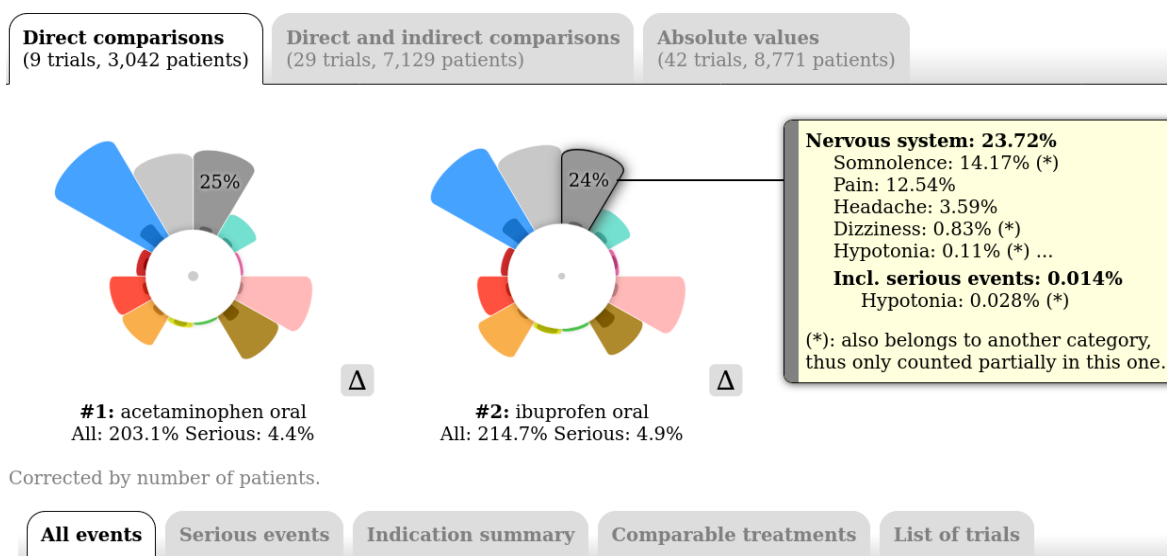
**Direct comparisons** (9 trials, 3,042 patients)

**Direct and indirect comparisons** (29 trials, 7,129 patients)

**Absolute values** (42 trials, 8,771 patients)

25%

Δ

**#1:** acetaminophen oral
All: 203.1% Serious: 4.4%

24%

Δ

**#2:** ibuprofen oral
All: 214.7% Serious: 4.9%

**Nervous system: 23.72%**
Somnolence: 14.17% (*)
Pain: 12.54%
Headache: 3.59%
Dizziness: 0.83% (*)
Hypotonia: 0.11% (*) ...
**Incl. serious events: 0.014%**
Hypotonia: 0.028% (*)

(*): also belongs to another category, thus only counted partially in this one.

Corrected by number of patients.

**All events** | **Serious events** | **Indication summary** | **Comparable treatments** | **List of trials**